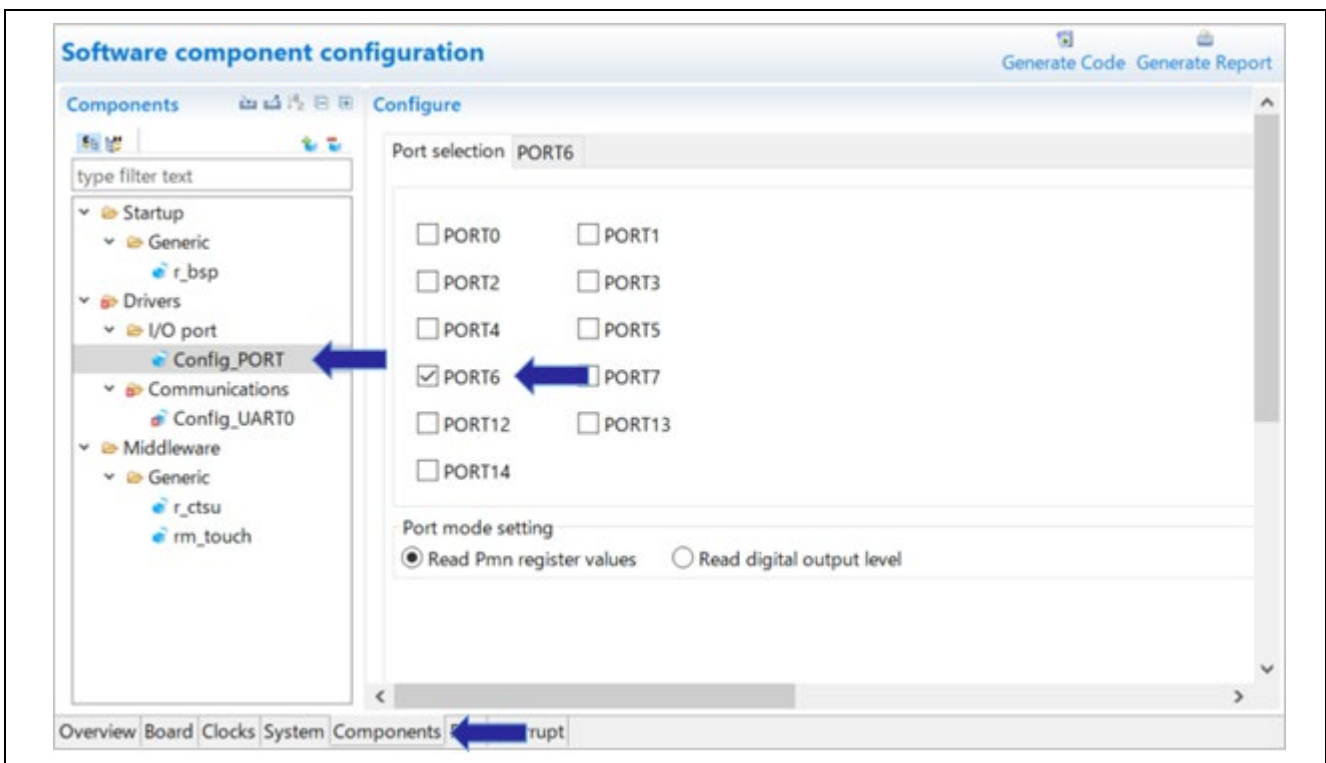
Software component configuration

Generate Code Generate Report

Components

Configure

type filter text

Startup
Generic
r_bsp
Drivers
I/O port
Config_PORT
Communications
Config_UART0
Middleware
Generic
r_ctsu
rm_touch

Port selection PORT6

PORT0 PORT1
PORT2 PORT3
PORT4 PORT5
PORT6 PORT7
PORT12 PORT13
PORT14

Port mode setting
Read Pmn register values Read digital output level

Overview Board Clocks System Components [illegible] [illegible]rupt